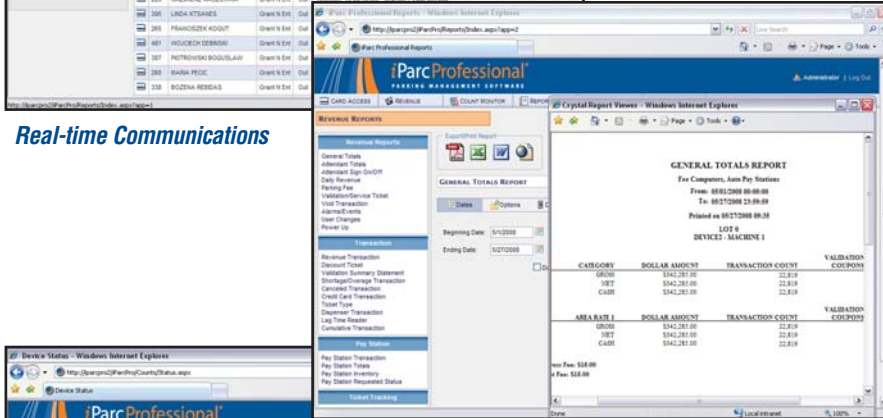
| | | | |
|---|---|---|---|
| 286 | LINDA KTSANES | Grant N Ent | Out |
| 286 | FRANCISZEK KOGUT | Grant N Ent | Out |
| 481 | WOJCIECH ZEBINSKI | Grant N Ent | Out |
| 387 | PIOTROWSKI BOGUSLAW | Grant N Ent | Out |
| 285 | MARIA PEOIC | Grant N Ent | Out |
| 338 | BOZENA REBIDAS | Grant N Ent | Out |

http://iparcpro2/iParcProjReports/Index.aspx?app=1

Real-time Communications

iParc Professional Reports - Windows Internet Explorer

http://iparcpro2/iParcProjReports/Index.aspx?app=2

iParc Professional Reports

iParc Professional®
PARKING MANAGEMENT SOFTWARE

Administrator | Log Out

CARD ACCESS REVENUE COUNT MONITOR REPOR

REVENUE REPORTS

Revenue Reports
General Totals
Attendant Totals
Attendant Sign On/Off
Daily Revenue
Parking Fee
Validation/Service Ticket
Void Transaction
Alarms/Events
User Changes
Power Up

Transaction
Revenue Transaction
Discount Ticket
Validation Summary Statement
Shortage/Overage Transaction
Canceled Transaction
Credit Card Transaction
Ticket Type
Dispenser Transaction
Lag Time Reader
Cumulative Transaction

Pay Station
Pay Station Transaction
Pay Station Totals
Pay Station Inventory
Pay Station Requested Status

Ticket Tracking

Export/Print Report

GENERAL TOTALS REPORT

Dates Options

Beginning Date: 5/1/2008
Ending Date: 5/27/2008

Crystal Report Viewer - Windows Internet Explorer

Page Tools

GENERAL TOTALS REPORT
Fee Computers, Auto Pay Stations
From: 05/01/2008 00:00:00
To: 05/27/2008 23:59:59
Printed on 05/27/2008 09:35
LOT 0
DEVICE2 - MACHINE 1

| CATEGORY | DOLLAR AMOUNT | TRANSACTION COUNT | VALIDATION COUPONS |
|---|---|---|---|
| GROSS | $342,285.00 | 22,819 | |
| NET | $342,285.00 | 22,819 | |
| CASH | $342,285.00 | 22,819 | |

| AREA RATE 1 | DOLLAR AMOUNT | TRANSACTION COUNT | VALIDATION COUPONS |
|---|---|---|---|
| GROSS | $342,285.00 | 22,819 | |
| NET | $342,285.00 | 22,819 | |
| CASH | $342,285.00 | 22,819 | |

Fee: $15.00
Fee: $15.00

Done Local intranet 100%

Device Status - Windows Internet Explorer

http://iparcpro2/iParcProjCounts/Status.aspx

Device Status

iParc Professional